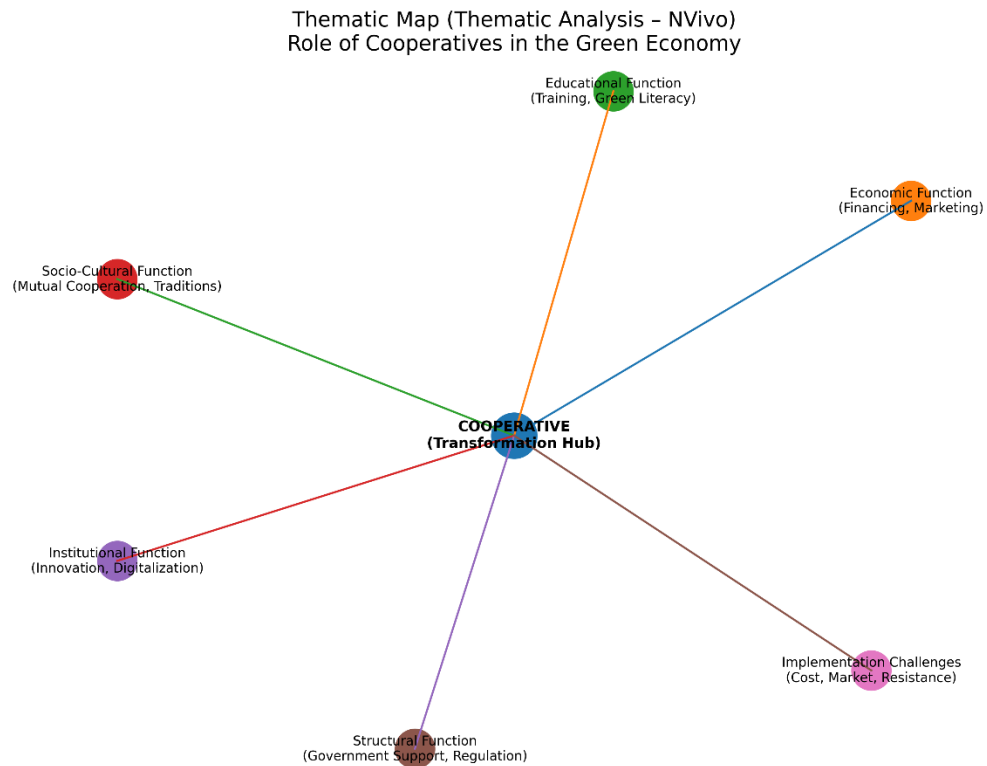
Thematic Map (Thematic Analysis – NVivo)
Role of Cooperatives in the Green Economy

Educational Function
(Training, Green Literacy)

Economic Function
(Financing, Marketing)

Socio-Cultural Function
(Mutual Cooperation, Traditions)

COOPERATIVE
(Transformation Hub)

Institutional Function
(Innovation, Digitalization)

Implementation Challenges
(Cost, Market, Resistance)

Structural Function
(Government Support, Regulation)